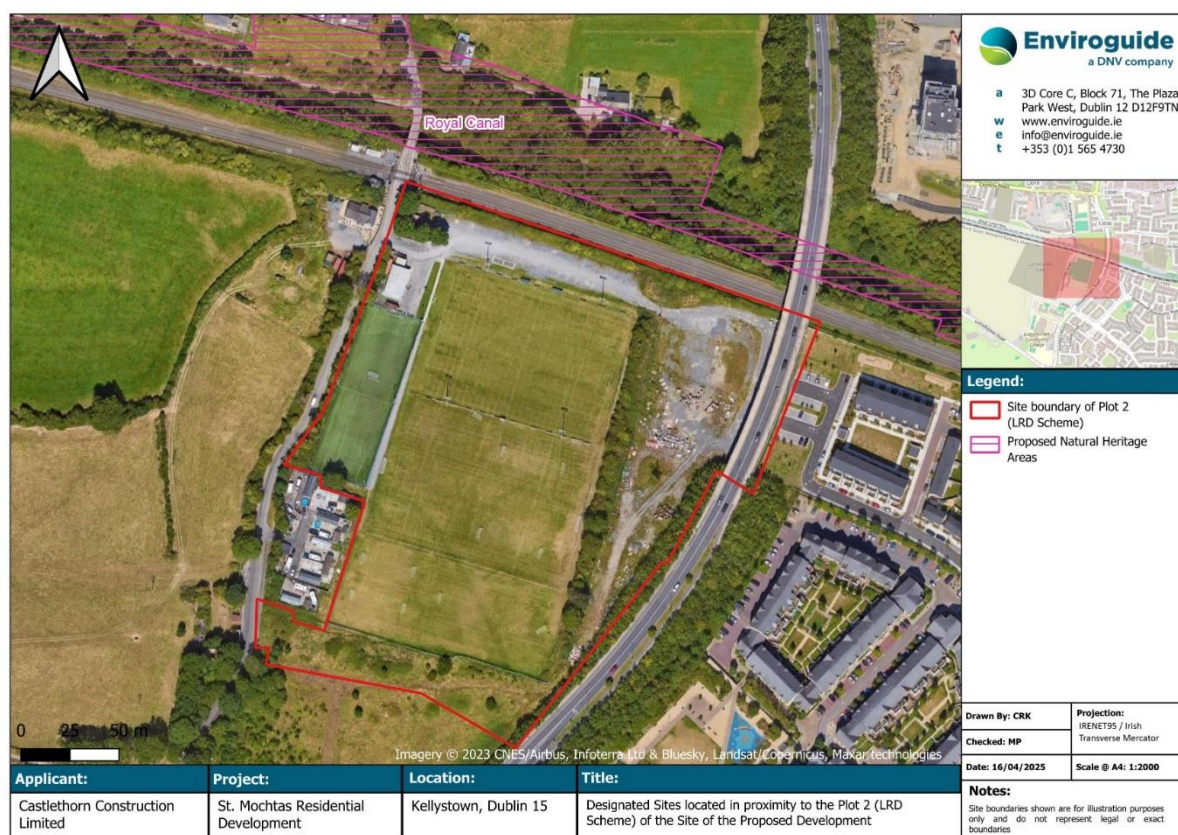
Royal Canal

0 25 50 m

Imagery © 2023 CNES/Airbus, Infoterra Ltd & Bluesky, Landsat/Copernicus, Maxar technologies

Enviroguide
a DNV company

a 3D Core C, Block 71, The Plaza, Park West, Dublin 12 D12F9TN
w www.enviroguide.ie
e info@enviroguide.ie
t +353 (0)1 565 4730

Legend:
Site boundary of Plot 2 (LRD Scheme)
Proposed Natural Heritage Areas

| Drawn By: CRK | Projection: IRENET95 / Irish Transverse Mercator |
|---|---|
| Checked: MP | |
| Date: 16/04/2025 | Scale @ A4: 1:2000 |

Notes:
Site boundaries shown are for illustration purposes only and do not represent legal or exact boundaries

| Applicant: | Project: | Location: | Title: |
|---|---|---|---|
| Castlethorn Construction Limited | St. Mochtas Residential Development | Kellystown, Dublin 15 | Designated Sites located in proximity to the Plot 2 (LRD Scheme) of the Site of the Proposed Development |